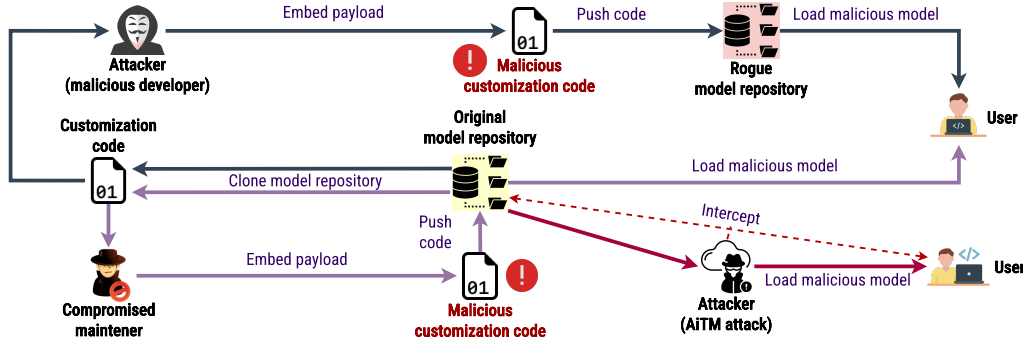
Attacker
(malicious developer)

Embed payload

01

Malicious
customization code

Push code

Rogue
model repository

Load malicious model

User

Customization
code

01

Original
model repository

Load malicious model

Clone model repository

Push
code

Intercept

Compromised
maintener

Embed payload

01

Malicious
customization code

Attacker
(AiTM attack)

Load malicious model

User